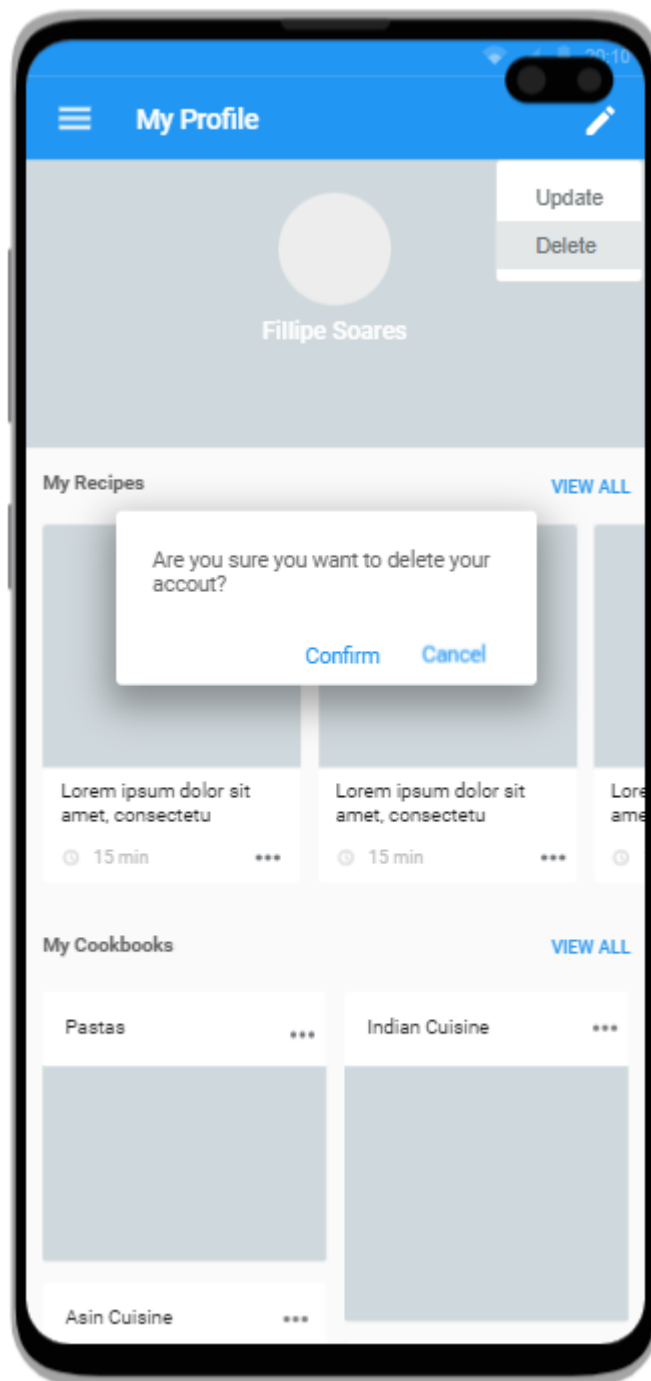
20:10

My Profile

Update
Delete

Fillipe Soares

My Recipes
VIEW ALL

Are you sure you want to delete your accout?

Confirm
Cancel

Lorem ipsum dolor sit amet, consectetu
15 min

Lorem ipsum dolor sit amet, consectetu
15 min

Lore ame

My Cookbooks
VIEW ALL

Pastas

Indian Cuisine

Asin Cuisine